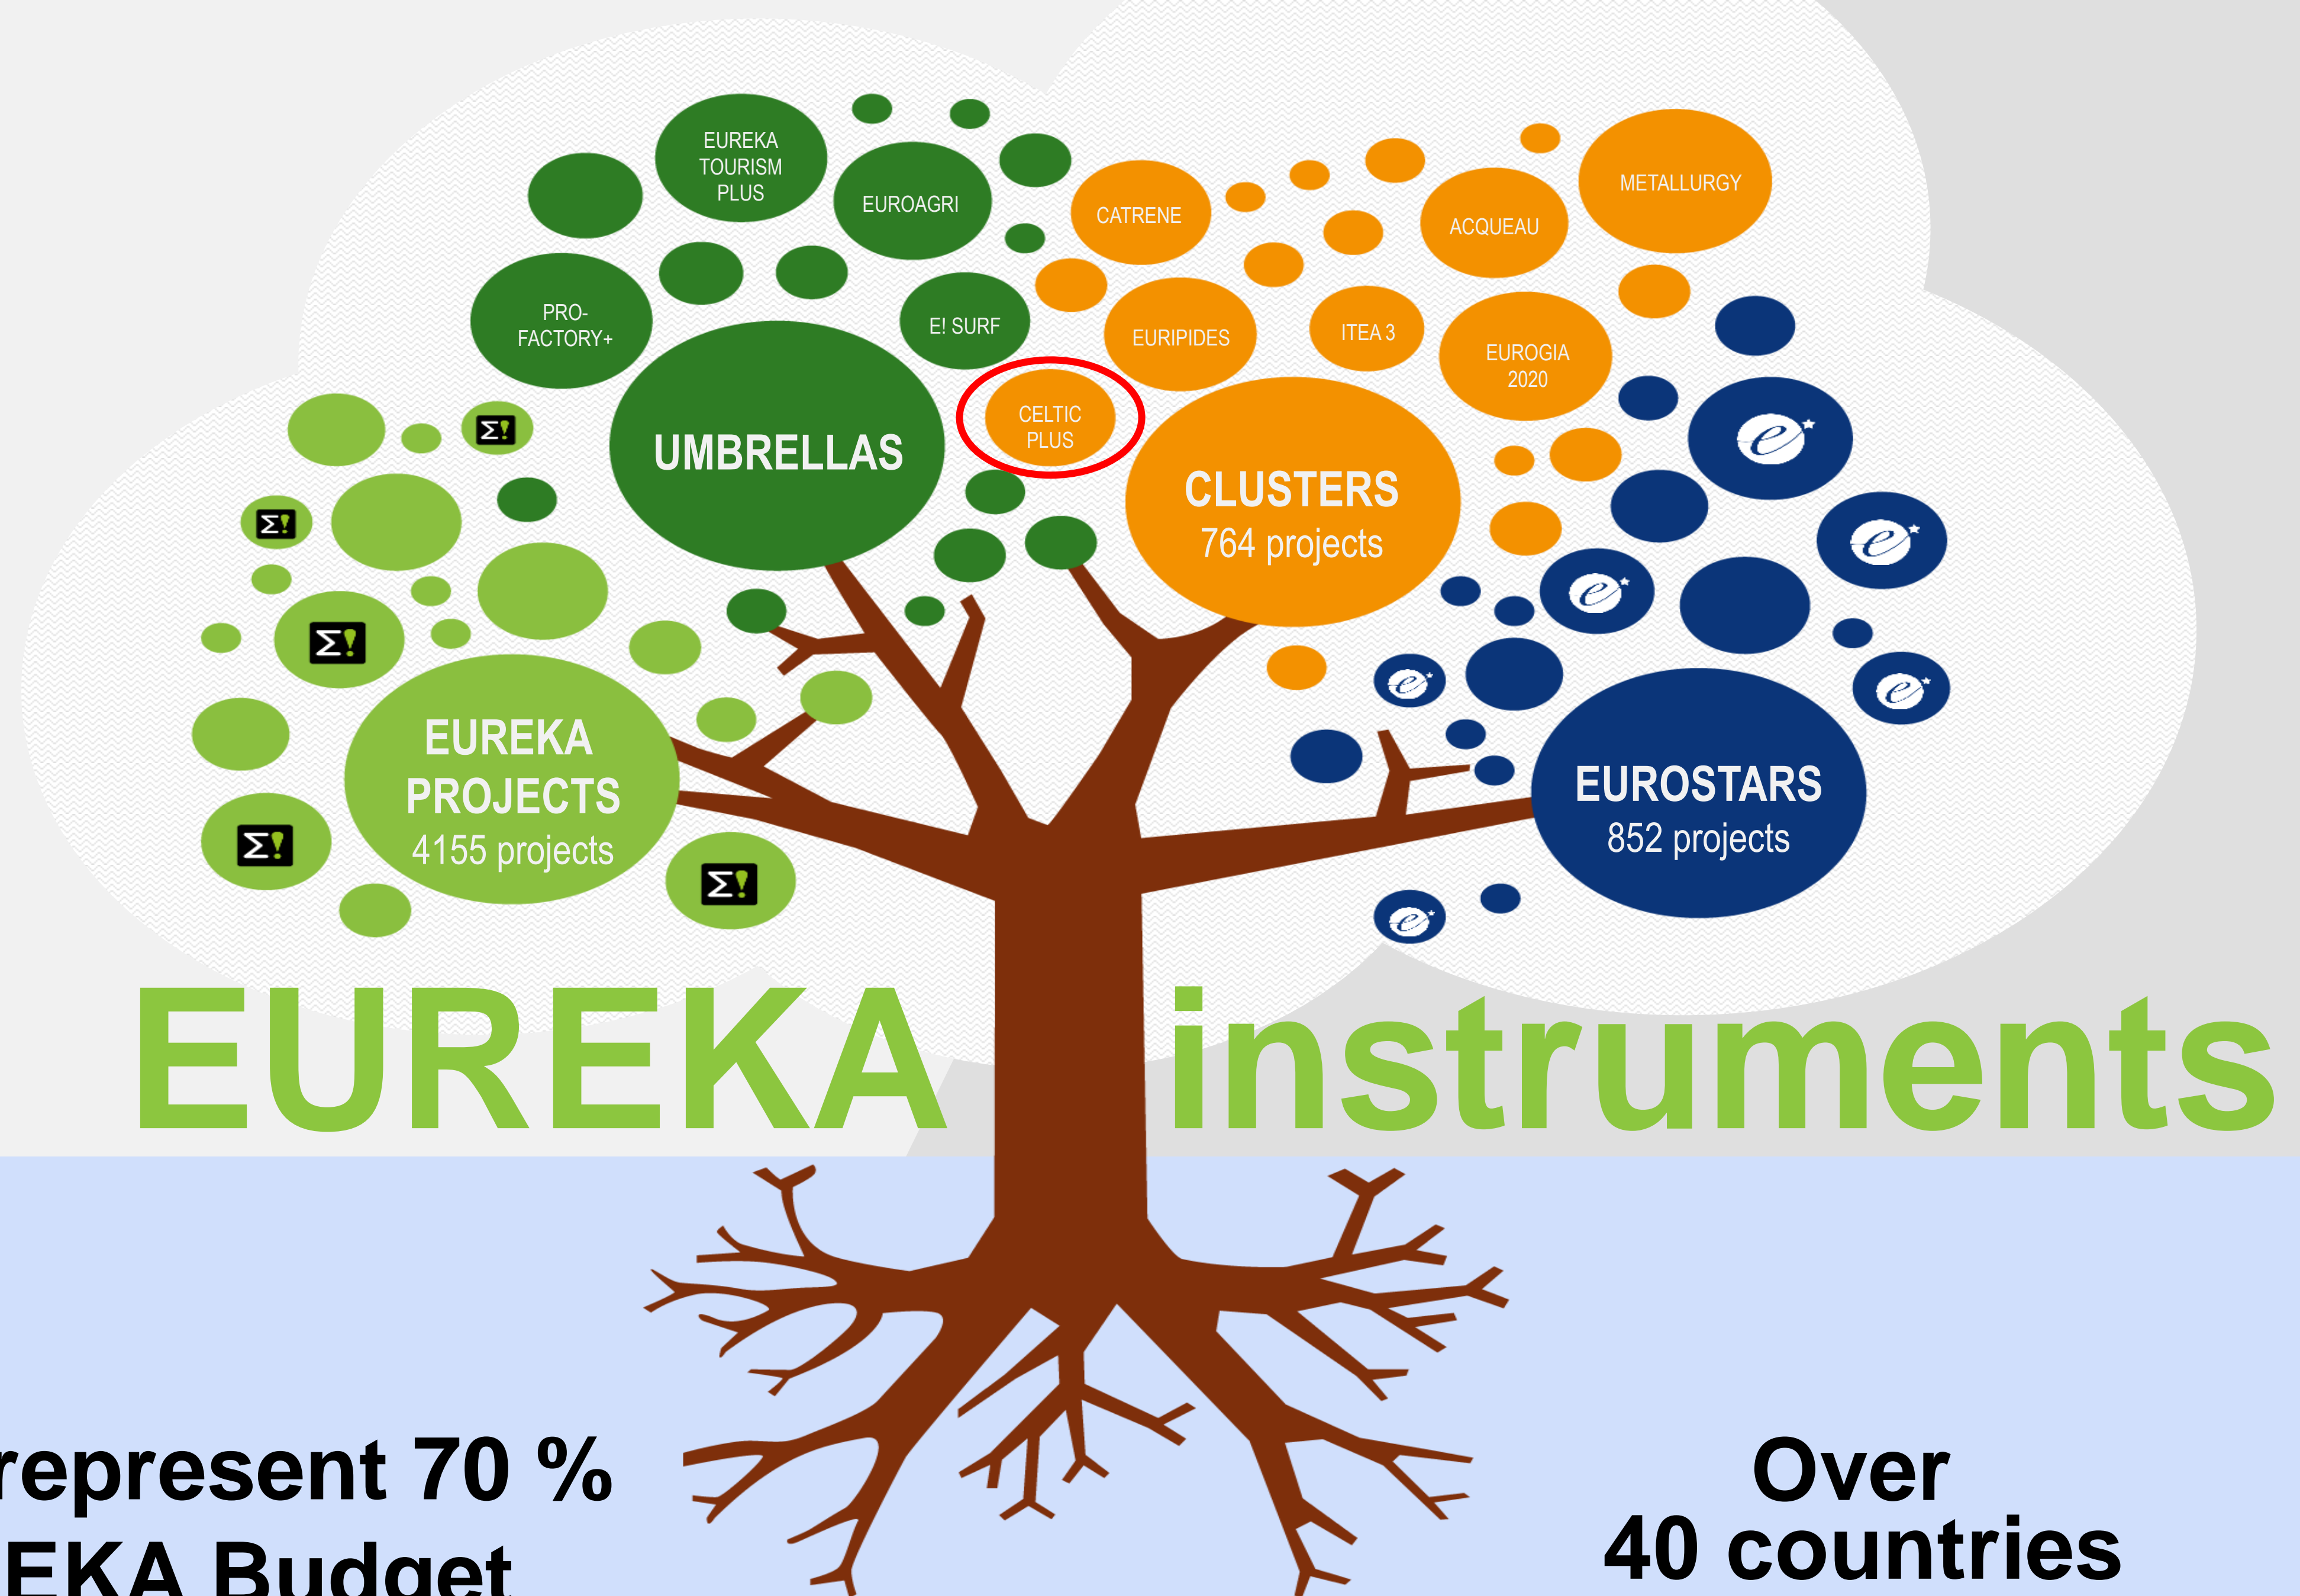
EUREKA TOURISM PLUS

EUROAGRI

CATRENE

ACQUEAU

METALLURGY

PRO-FACTORY+

E! SURF

EURIPIDES

ITEA 3

EUROGIA 2020

CELTIC PLUS

UMBRELLAS

CLUSTERS
764 projects

EUREKA PROJECTS
4155 projects

EUROSTARS
852 projects

EUREKA instruments

represent 70 %
EKA Budget

Over
40 countries